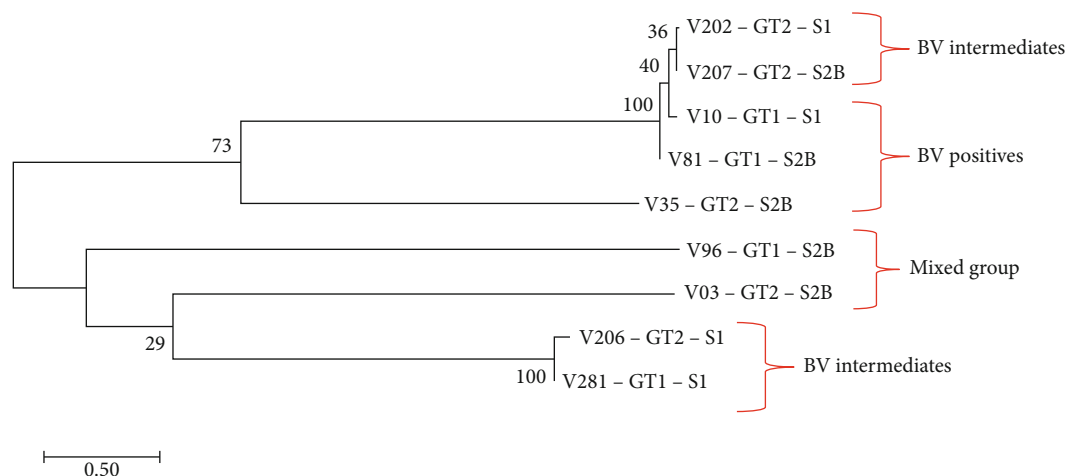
36
V202 – GT2 – S1
BV intermediates
40
V207 – GT2 – S2B
100
V10 – GT1 – S1
73
V81 – GT1 – S2B
BV positives
V35 – GT2 – S2B
V96 – GT1 – S2B
Mixed group
V03 – GT2 – S2B
V206 – GT2 – S1
29
BV intermediates
100
V281 – GT1 – S1
0.50